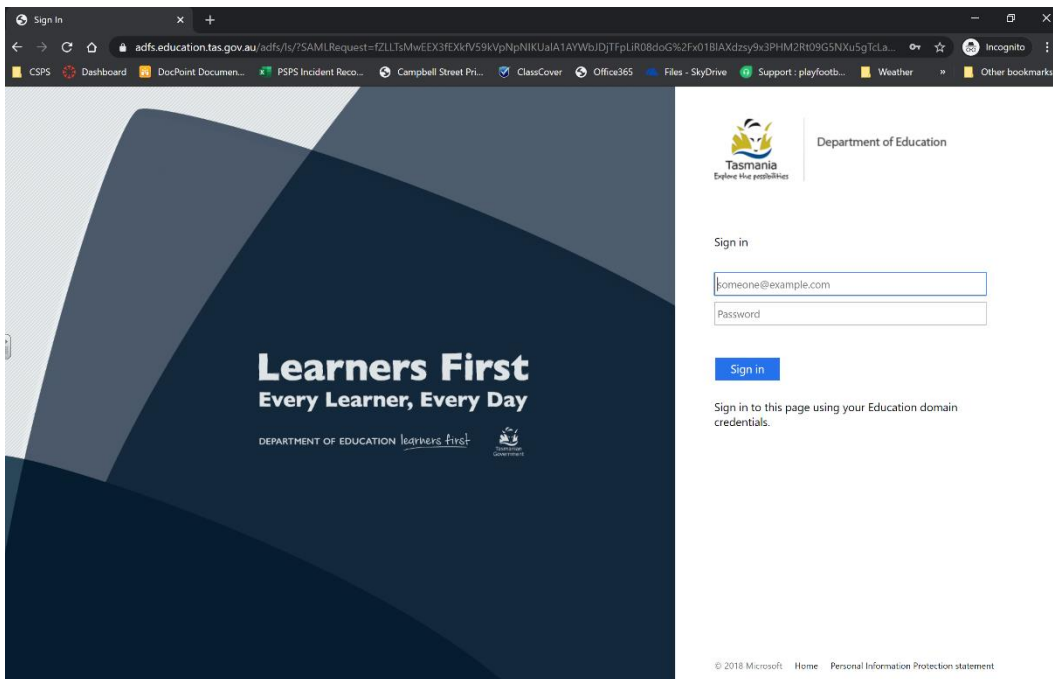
Sign In

adfs.education.tas.gov.au/adfs/ls/?SAMLRequest=fZLLTsMwEEX3fEXkfV59kVpNpNIKUalA1AYWbJDjTFpLiR08doG%2Fx01BlAXdzsy9x3PHM2Rt09G5NXu5gTcLa...

Incognito

CSPS Dashboard DocPoint Documen... PSPS Incident Reco... Campbell Street Pri... ClassCover Office365 Files - SkyDrive Support : playfootb... Weather » Other bookmarks

Learners First
Every Learner, Every Day

DEPARTMENT OF EDUCATION learners first

Tasmanian Government

Tasmania
Explore the possibilities

Department of Education

Sign in

someone@example.com

Password

Sign in

Sign in to this page using your Education domain credentials.

© 2018 Microsoft Home Personal Information Protection statement